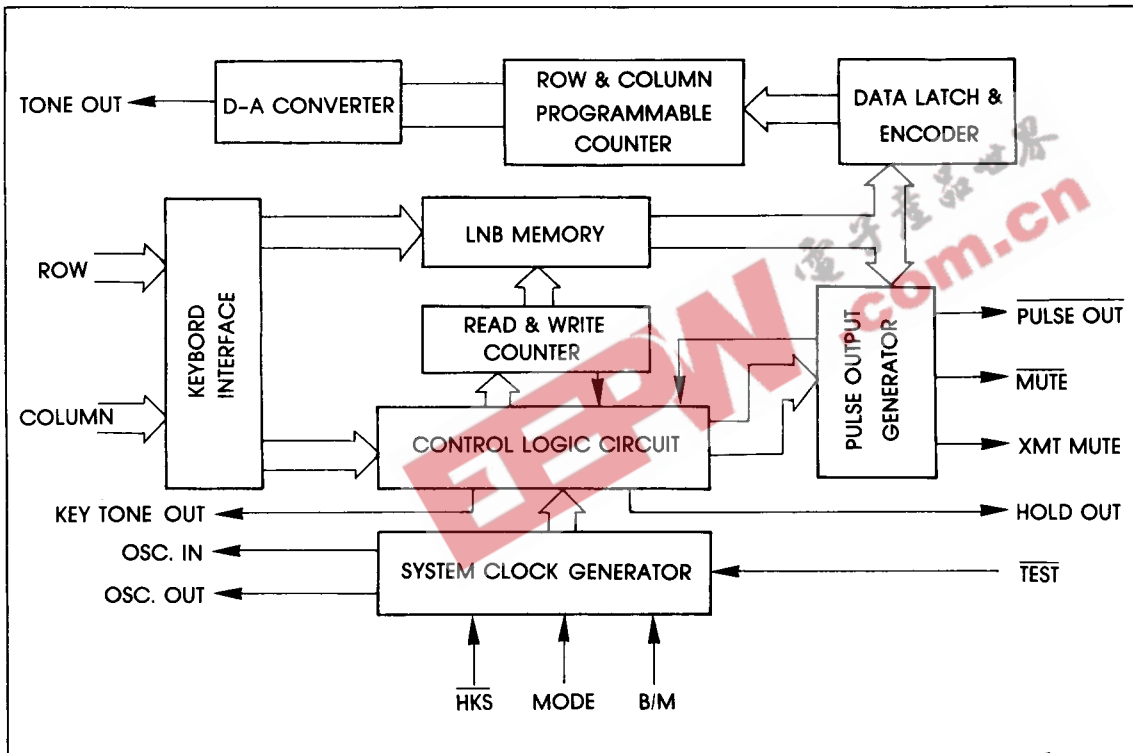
TONE OUT
D-A CONVERTER
ROW & COLUMN PROGRAMMABLE COUNTER
DATA LATCH & ENCODER
ROW
KEYBORD INTERFACE
LNB MEMORY
READ & WRITE COUNTER
COLUMN
CONTROL LOGIC CIRCUIT
PULSE OUTPUT GENERATOR
$\overline{\text{PULSE OUT}}$
$\overline{\text{MUTE}}$
XMT MUTE
KEY TONE OUT
HOLD OUT
OSC. IN
OSC. OUT
SYSTEM CLOCK GENERATOR
$\overline{\text{TEST}}$
$\overline{\text{HKS}}$
MODE
B/M
電子產品世界
EEPW.com.cn